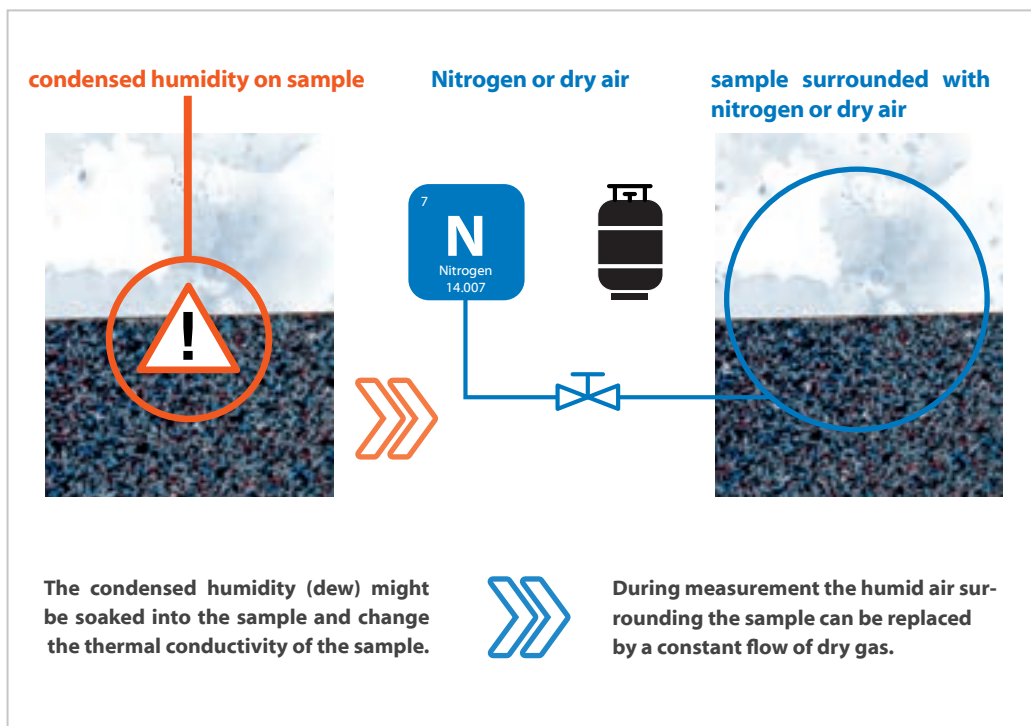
condensed humidity on sample

!

Nitrogen or dry air

7
N
Nitrogen
14.007

sample surrounded with nitrogen or dry air

The condensed humidity (dew) might be soaked into the sample and change the thermal conductivity of the sample.

During measurement the humid air surrounding the sample can be replaced by a constant flow of dry gas.